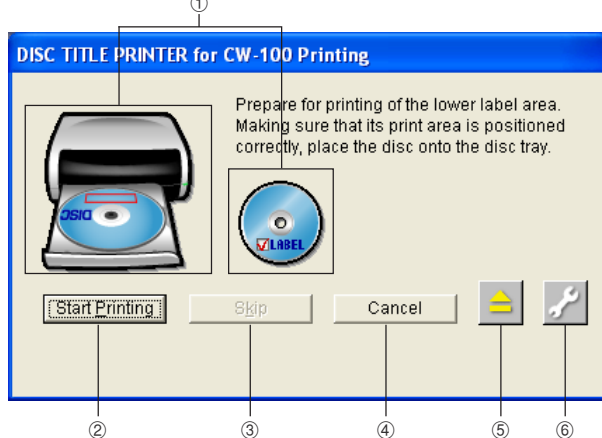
①

DISC TITLE PRINTER for CW-100 Printing

Prepare for printing of the lower label area. Making sure that its print area is positioned correctly, place the disc onto the disc tray.

DISC

LABEL

Start Printing

Skip

Cancel

② ③ ④ ⑤ ⑥